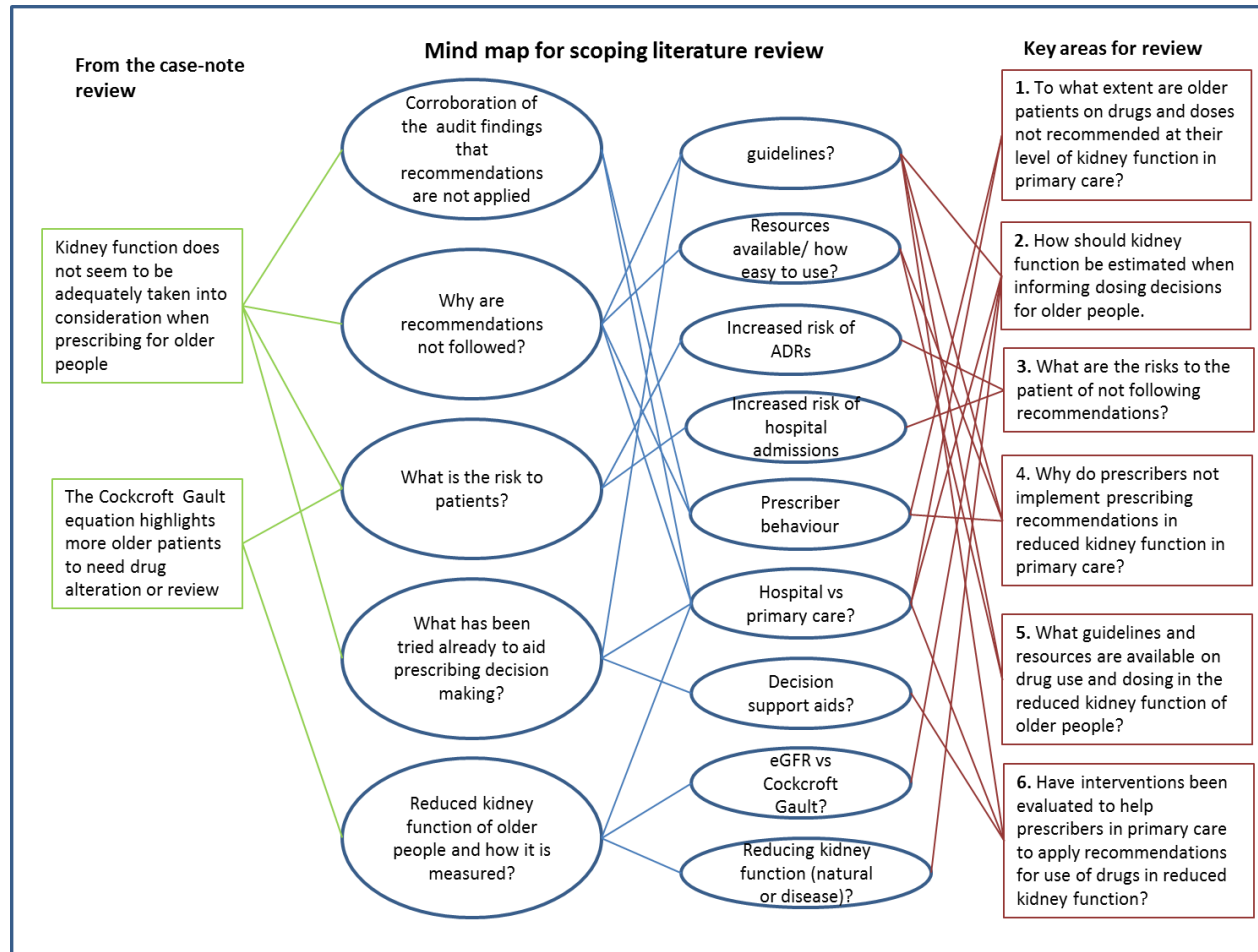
Mind map for scoping literature review

From the case-note review

Kidney function does not seem to be adequately taken into consideration when prescribing for older people

The Cockcroft Gault equation highlights more older patients to need drug alteration or review

Corroboration of the audit findings that recommendations are not applied

Why are recommendations not followed?

What is the risk to patients?

What has been tried already to aid prescribing decision making?

Reduced kidney function of older people and how it is measured?

guidelines?

Resources available/ how easy to use?

Increased risk of ADRs

Increased risk of hospital admissions

Prescriber behaviour

Hospital vs primary care?

Decision support aids?

eGFR vs Cockcroft Gault?

Reducing kidney function (natural or disease)?

Key areas for review

1. To what extent are older patients on drugs and doses not recommended at their level of kidney function in primary care?

2. How should kidney function be estimated when informing dosing decisions for older people.

3. What are the risks to the patient of not following recommendations?

4. Why do prescribers not implement prescribing recommendations in reduced kidney function in primary care?

5. What guidelines and resources are available on drug use and dosing in the reduced kidney function of older people?

6. Have interventions been evaluated to help prescribers in primary care to apply recommendations for use of drugs in reduced kidney function?